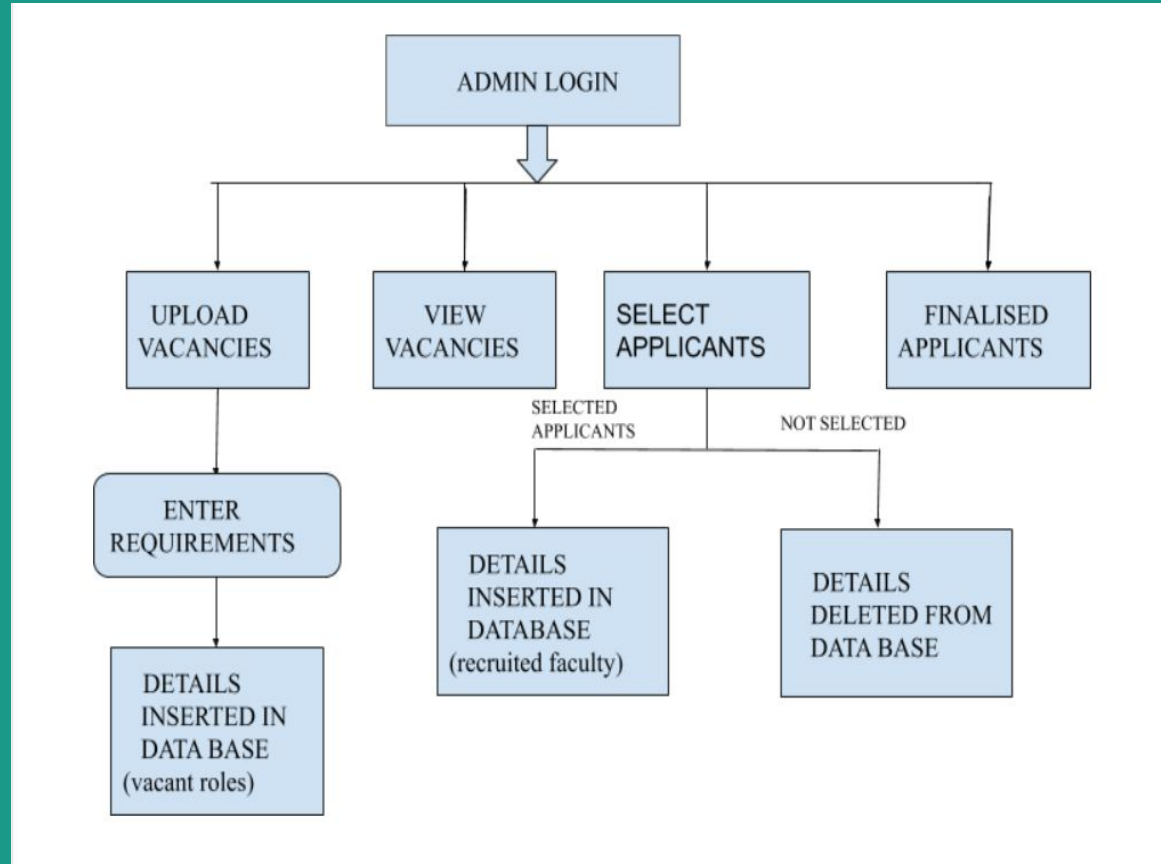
ADMIN LOGIN

UPLOAD VACANCIES

VIEW VACANCIES

SELECT APPLICANTS

FINALISED APPLICANTS

SELECTED APPLICANTS

NOT SELECTED

ENTER REQUIREMENTS

DETAILS INSERTED IN DATABASE (recruited faculty)

DETAILS DELETED FROM DATA BASE

DETAILS INSERTED IN DATA BASE (vacant roles)